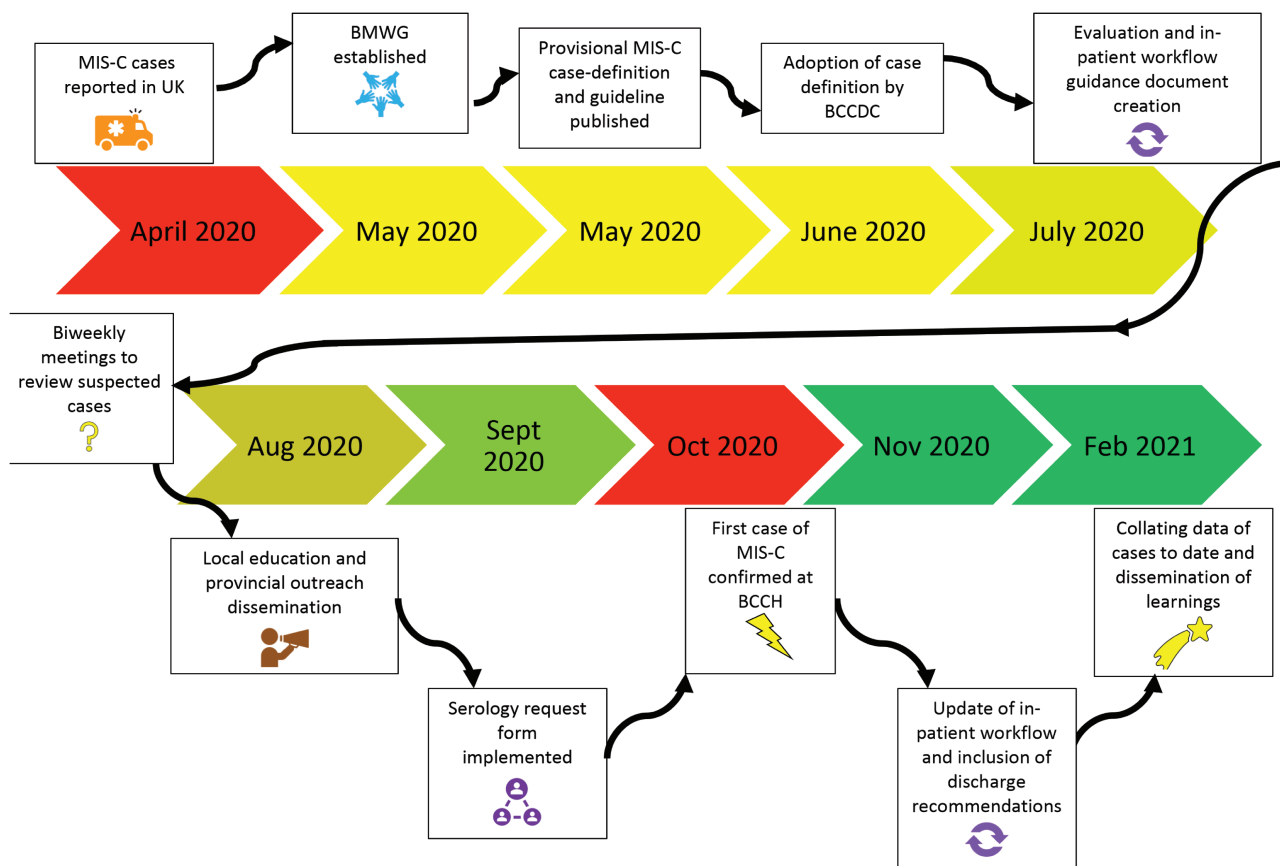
MIS-C cases reported in UK

BMWG established

Provisional MIS-C case-definition and guideline published

Adoption of case definition by BCCDC

Evaluation and in-patient workflow guidance document creation

April 2020

May 2020

May 2020

June 2020

July 2020

Biweekly meetings to review suspected cases

?

Aug 2020

Sept 2020

Oct 2020

Nov 2020

Feb 2021

Local education and provincial outreach dissemination

Serology request form implemented

First case of MIS-C confirmed at BCCH

Update of in-patient workflow and inclusion of discharge recommendations

Collating data of cases to date and dissemination of learnings